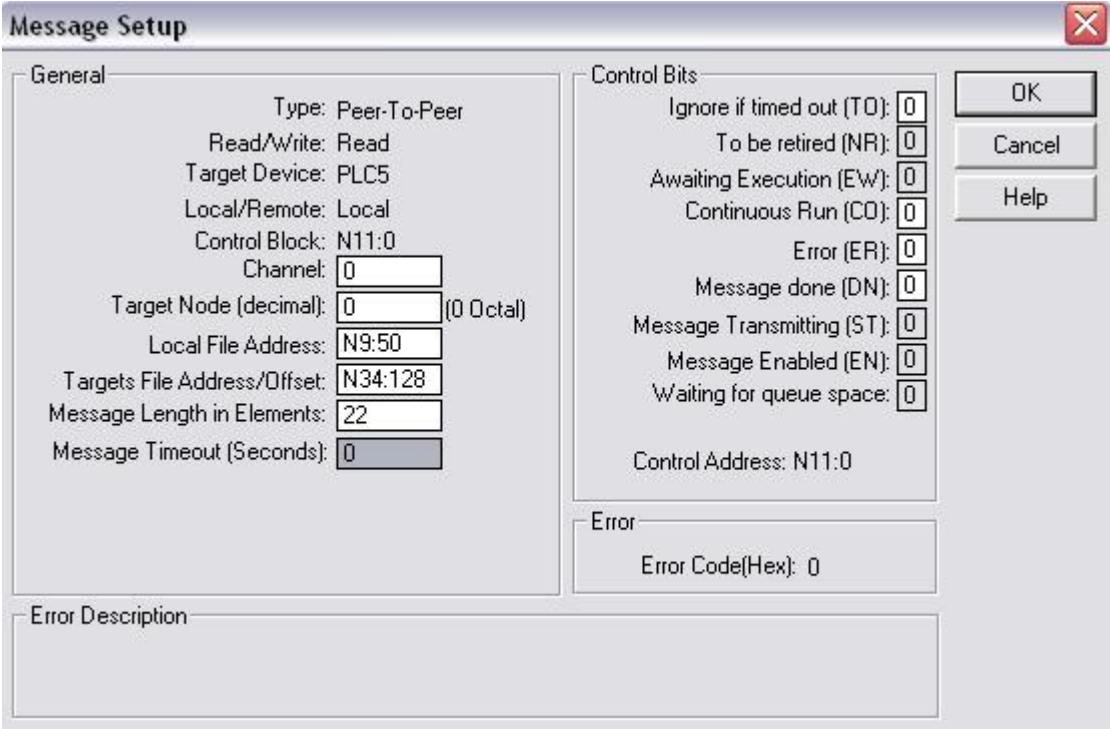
Message Setup

General

Type: Peer-To-Peer
Read/Write: Read
Target Device: PLC5
Local/Remote: Local
Control Block: N11:0
Channel: 0
Target Node (decimal): 0 (0 Octal)
Local File Address: N9:50
Targets File Address/Offset: N34:128
Message Length in Elements: 22
Message Timeout (Seconds): 0

Control Bits

Ignore if timed out (TO): 0
To be retired (NR): 0
Awaiting Execution (EW): 0
Continuous Run (CO): 0
Error (ER): 0
Message done (DN): 0
Message Transmitting (ST): 0
Message Enabled (EN): 0
Waiting for queue space: 0

Control Address: N11:0

Error

Error Code(Hex): 0

OK

Cancel

Help

Error Description